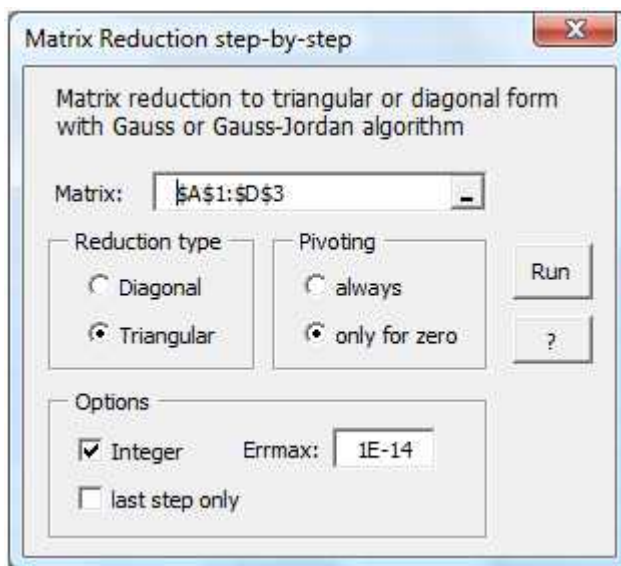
Matrix Reduction step-by-step

Matrix reduction to triangular or diagonal form with Gauss or Gauss-Jordan algorithm

Matrix: $A$1:$D$3

Reduction type
Diagonal
Triangular

Pivoting
always
only for zero

Run
?

Options
Integer
Errmax: 1E-14
last step only